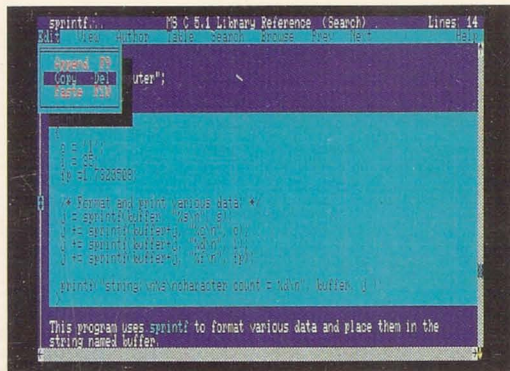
sprintf... MS C 5.1 Library Reference (Search) Lines: 14
Edit View Author Table Search Browse Prev Next Help

Append ^P
Copy Del
Paste ^IN

uter";

c = 'l';
i = 35;
fp = 1.7320508;

/* Format and print various data: */
j = sprintf(buffer, "%s\n", s);
j += sprintf(buffer+j, "%c\n", c);
j += sprintf(buffer+j, "%d\n", i);
j += sprintf(buffer+j, "%f\n", fp);

printf( "string:\n%s\ncharacter count = %d\n", buffer, j );

This program uses sprintf to format various data and place them in the string named buffer.